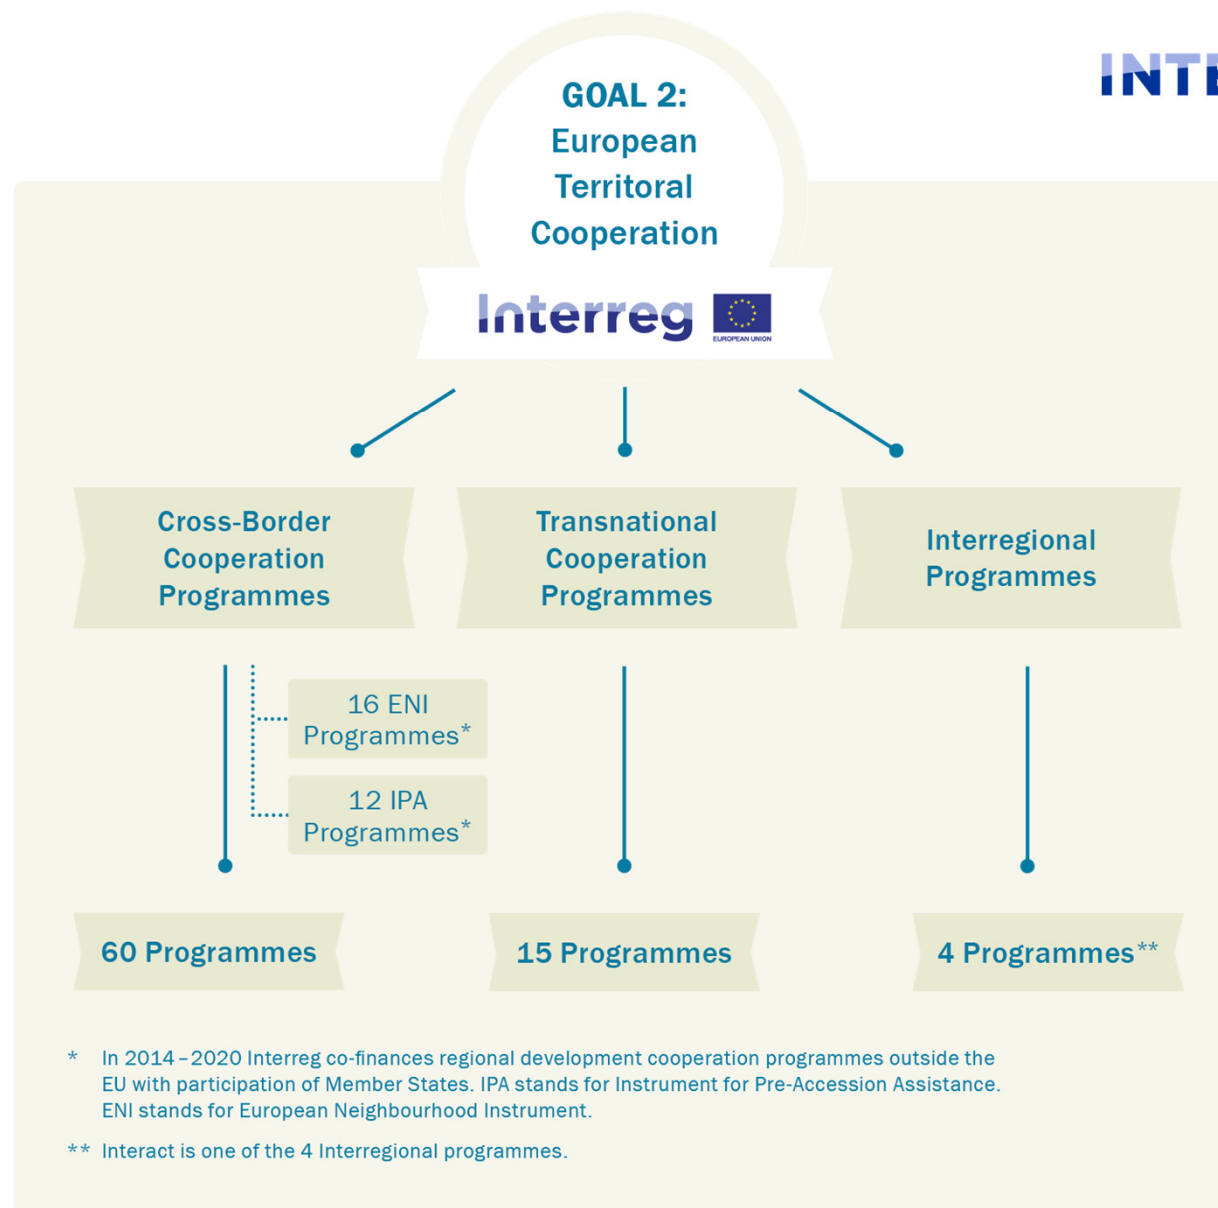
INTE

GOAL 2:
European
Territoral
Cooperation

Interreg

EUROPEAN UNION

Cross-Border Cooperation Programmes

Transnational Cooperation Programmes

Interregional Programmes

16 ENI Programmes*

12 IPA Programmes*

60 Programmes

15 Programmes

4 Programmes**

* In 2014 – 2020 Interreg co-finances regional development cooperation programmes outside the EU with participation of Member States. IPA stands for Instrument for Pre-Accession Assistance. ENI stands for European Neighbourhood Instrument.

** Interact is one of the 4 Interregional programmes.